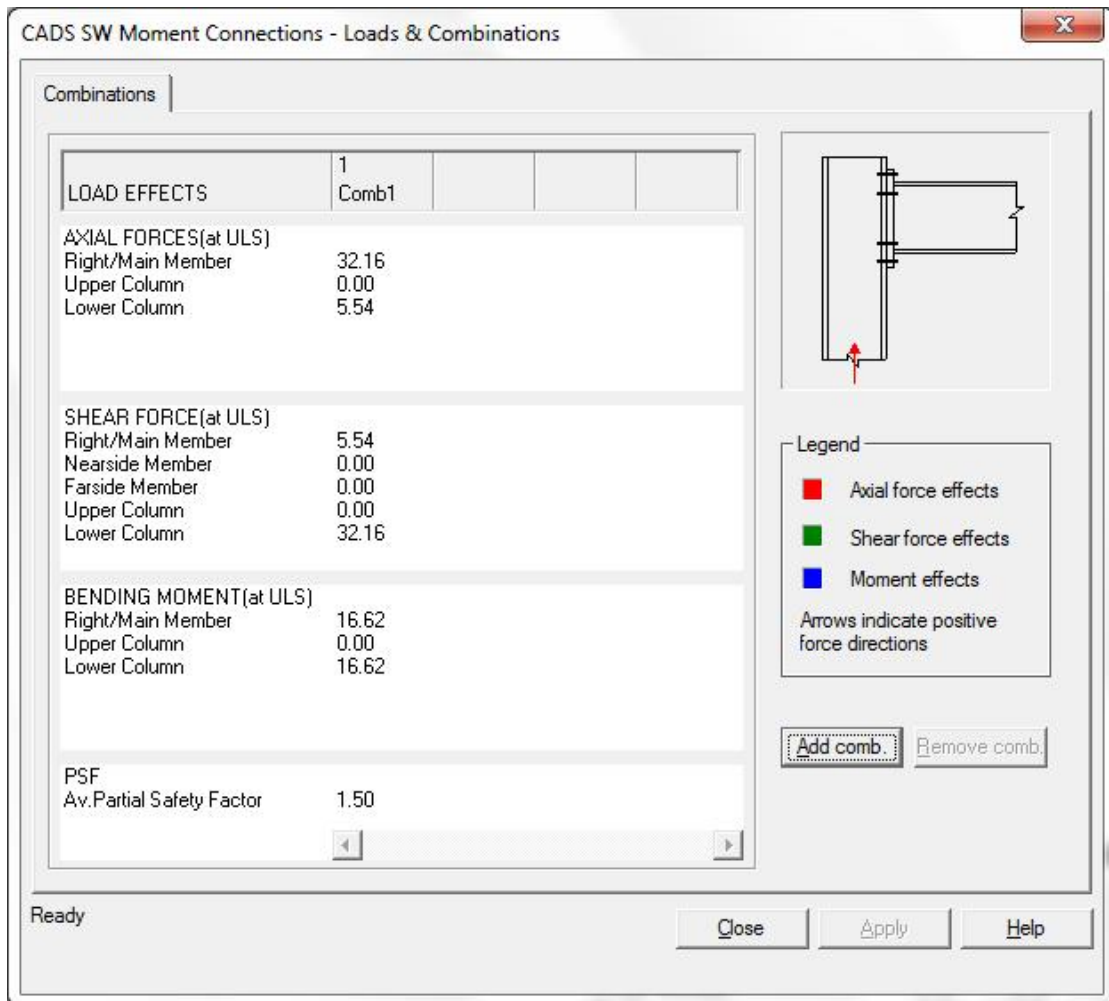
CADS SW Moment Connections - Loads & Combinations

Combinations

| LOAD EFFECTS | 1 Comb1 | | | |
|---|---|---|---|---|

AXIAL FORCES(at ULS)
Right/Main Member 32.16
Upper Column 0.00
Lower Column 5.54

SHEAR FORCE(at ULS)
Right/Main Member 5.54
Nearside Member 0.00
Farside Member 0.00
Upper Column 0.00
Lower Column 32.16

BENDING MOMENT(at ULS)
Right/Main Member 16.62
Upper Column 0.00
Lower Column 16.62

PSF
Av.Partial Safety Factor 1.50

Legend
Axial force effects
Shear force effects
Moment effects
Arrows indicate positive force directions

Add comb.
Remove comb.

Ready

Close
Apply
Help